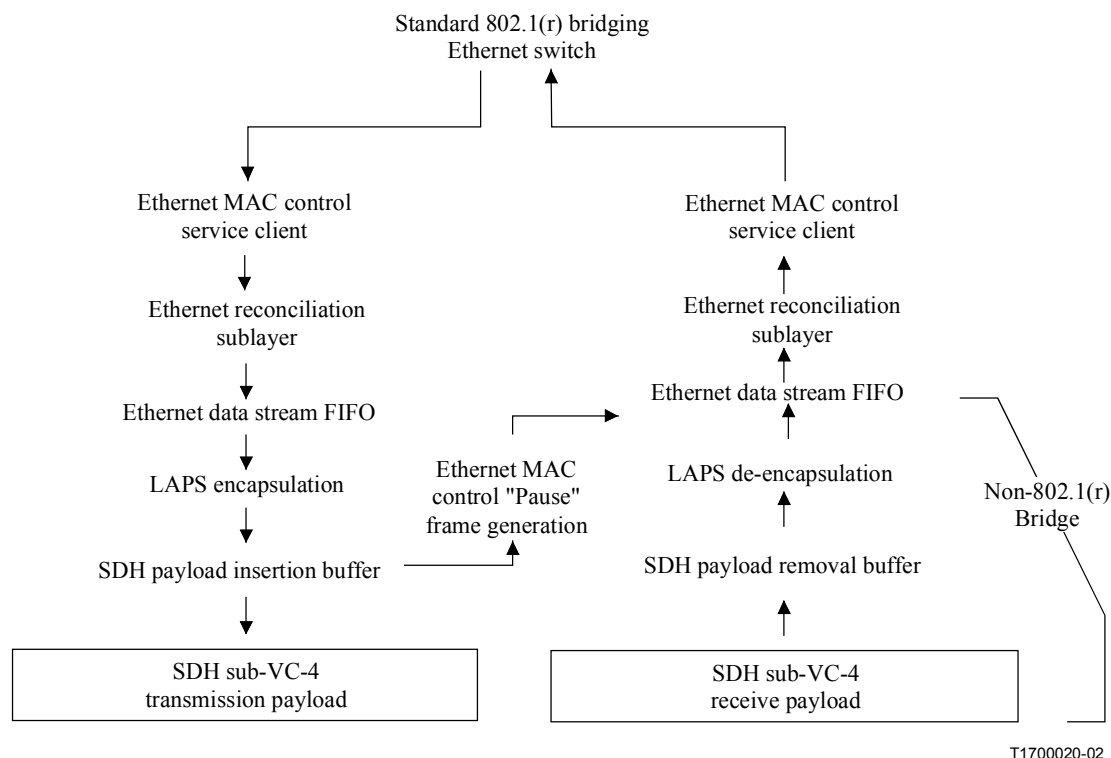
Standard 802.1(r) bridging
Ethernet switch

Ethernet MAC control
service client

Ethernet reconciliation
sublayer

Ethernet data stream FIFO

LAPS encapsulation

SDH payload insertion buffer

SDH sub-VC-4
transmission payload

Ethernet MAC
control "Pause"
frame generation

Ethernet MAC control
service client

Ethernet reconciliation
sublayer

Ethernet data stream FIFO

LAPS de-encapsulation

SDH payload removal buffer

SDH sub-VC-4
receive payload

Non-802.1(r)
Bridge

T1700020-02